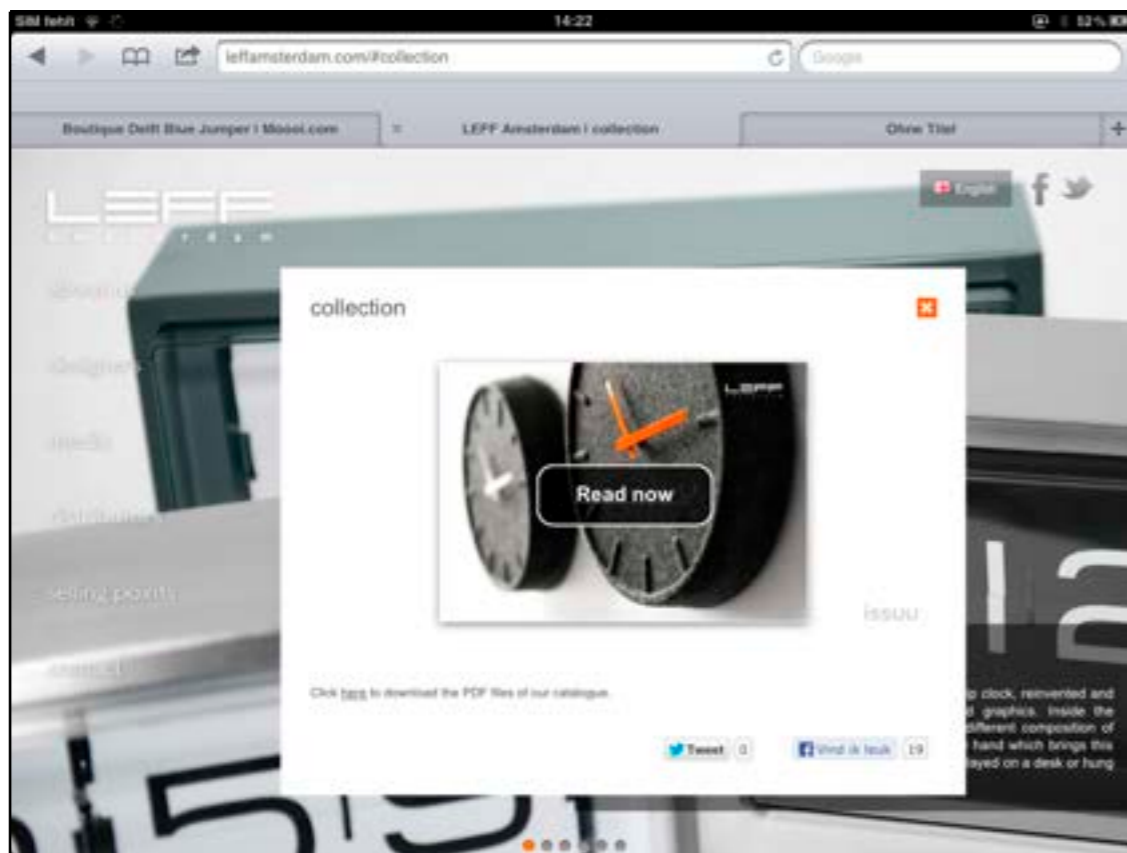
SIM fehlt 14:22 52%

leffamsterdam.com/#collection

Google

Boutique Delft Blue Jumper | Mooei.com

LEFF Amsterdam | collection

Ohne Titel

+

LEFF

English

designers

media

selling points

collection

LEFF

Read now

issuu

Click here to download the PDF files of our catalogue.

Tweet 0

Vind ik leuk 19

p clock, reinvented and d graphics. Inside the different composition of hand which brings this ayed on a desk or hung